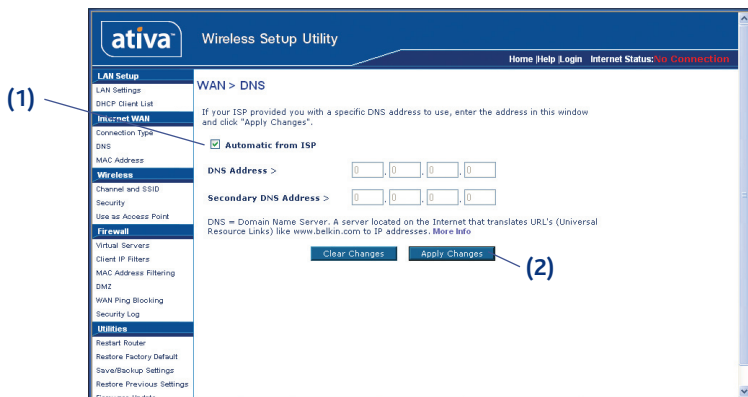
ativa™

Wireless Setup Utility

Home |Help |Login Internet Status: No Connection

LAN Setup
LAN Settings
DHCP Client List
Internet WAN
Connection Type
DNS
MAC Address
Wireless
Channel and SSID
Security
Use as Access Point
Firewall
Virtual Servers
Client IP Filters
MAC Address Filtering
DMZ
WAN Ping Blocking
Security Log
Utilities
Restart Router
Restore Factory Default
Save/Backup Settings
Restore Previous Settings

(1)

WAN > DNS

If your ISP provided you with a specific DNS address to use, enter the address in this window and click "Apply Changes".

☑ Automatic from ISP

DNS Address > 0 . 0 . 0 . 0

Secondary DNS Address > 0 . 0 . 0 . 0

DNS = Domain Name Server. A server located on the Internet that translates URL's (Universal Resource Links) like www.belkin.com to IP addresses. More Info

Clear Changes Apply Changes

(2)